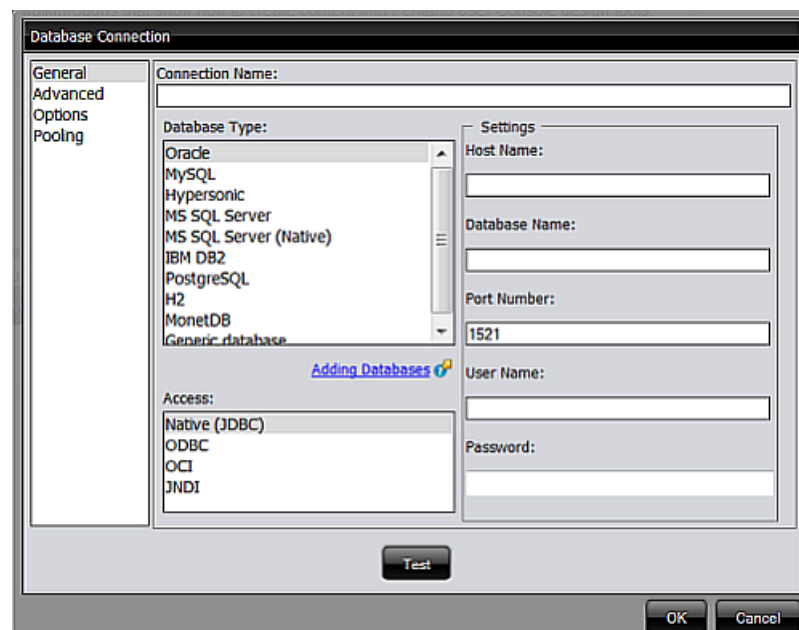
Database Connection

General
Advanced
Options
Pooling

Connection Name:

Database Type:
Oracle
MySQL
Hypersonic
MS SQL Server
MS SQL Server (Native)
IBM DB2
PostgreSQL
H2
MonetDB
Generic database

Adding Databases

Access:
Native (JDBC)
ODBC
OCI
JNDI

Settings
Host Name:

Database Name:

Port Number:
1521

User Name:

Password:

Test

OK
Cancel